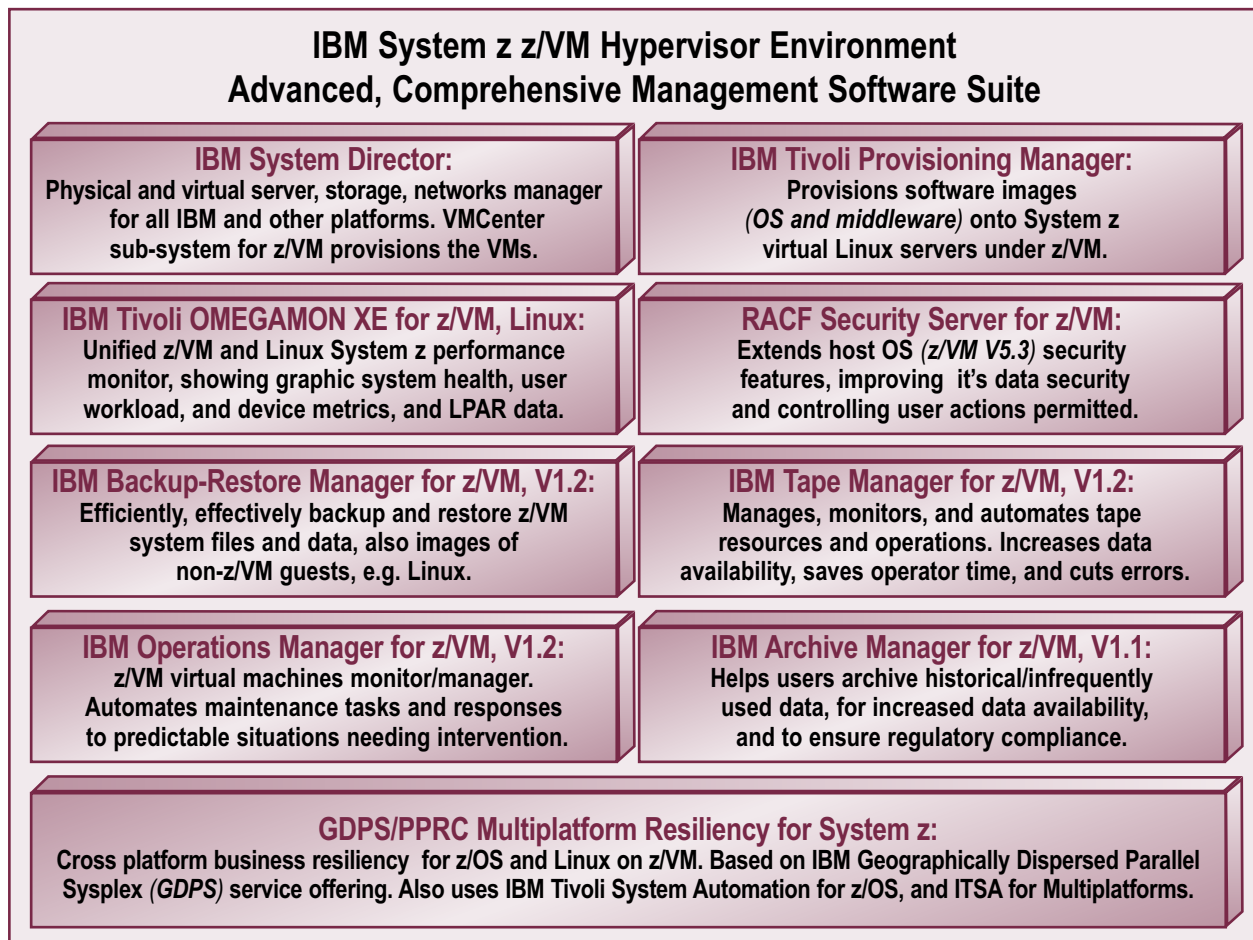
IBM System z z/VM Hypervisor Environment
Advanced, Comprehensive Management Software Suite

IBM System Director:
Physical and virtual server, storage, networks manager for all IBM and other platforms. VMCenter sub-system for z/VM provisions the VMs.

IBM Tivoli Provisioning Manager:
Provisions software images (OS and middleware) onto System z virtual Linux servers under z/VM.

IBM Tivoli OMEGAMON XE for z/VM, Linux:
Unified z/VM and Linux System z performance monitor, showing graphic system health, user workload, and device metrics, and LPAR data.

RACF Security Server for z/VM:
Extends host OS (z/VM V5.3) security features, improving it's data security and controlling user actions permitted.

IBM Backup-Restore Manager for z/VM, V1.2:
Efficiently, effectively backup and restore z/VM system files and data, also images of non-z/VM guests, e.g. Linux.

IBM Tape Manager for z/VM, V1.2:
Manages, monitors, and automates tape resources and operations. Increases data availability, saves operator time, and cuts errors.

IBM Operations Manager for z/VM, V1.2:
z/VM virtual machines monitor/manager. Automates maintenance tasks and responses to predictable situations needing intervention.

IBM Archive Manager for z/VM, V1.1:
Helps users archive historical/infrequently used data, for increased data availability, and to ensure regulatory compliance.

GDPS/PPRC Multiplatform Resiliency for System z:
Cross platform business resiliency for z/OS and Linux on z/VM. Based on IBM Geographically Dispersed Parallel Sysplex (GDPS) service offering. Also uses IBM Tivoli System Automation for z/OS, and ITSA for Multiplatforms.